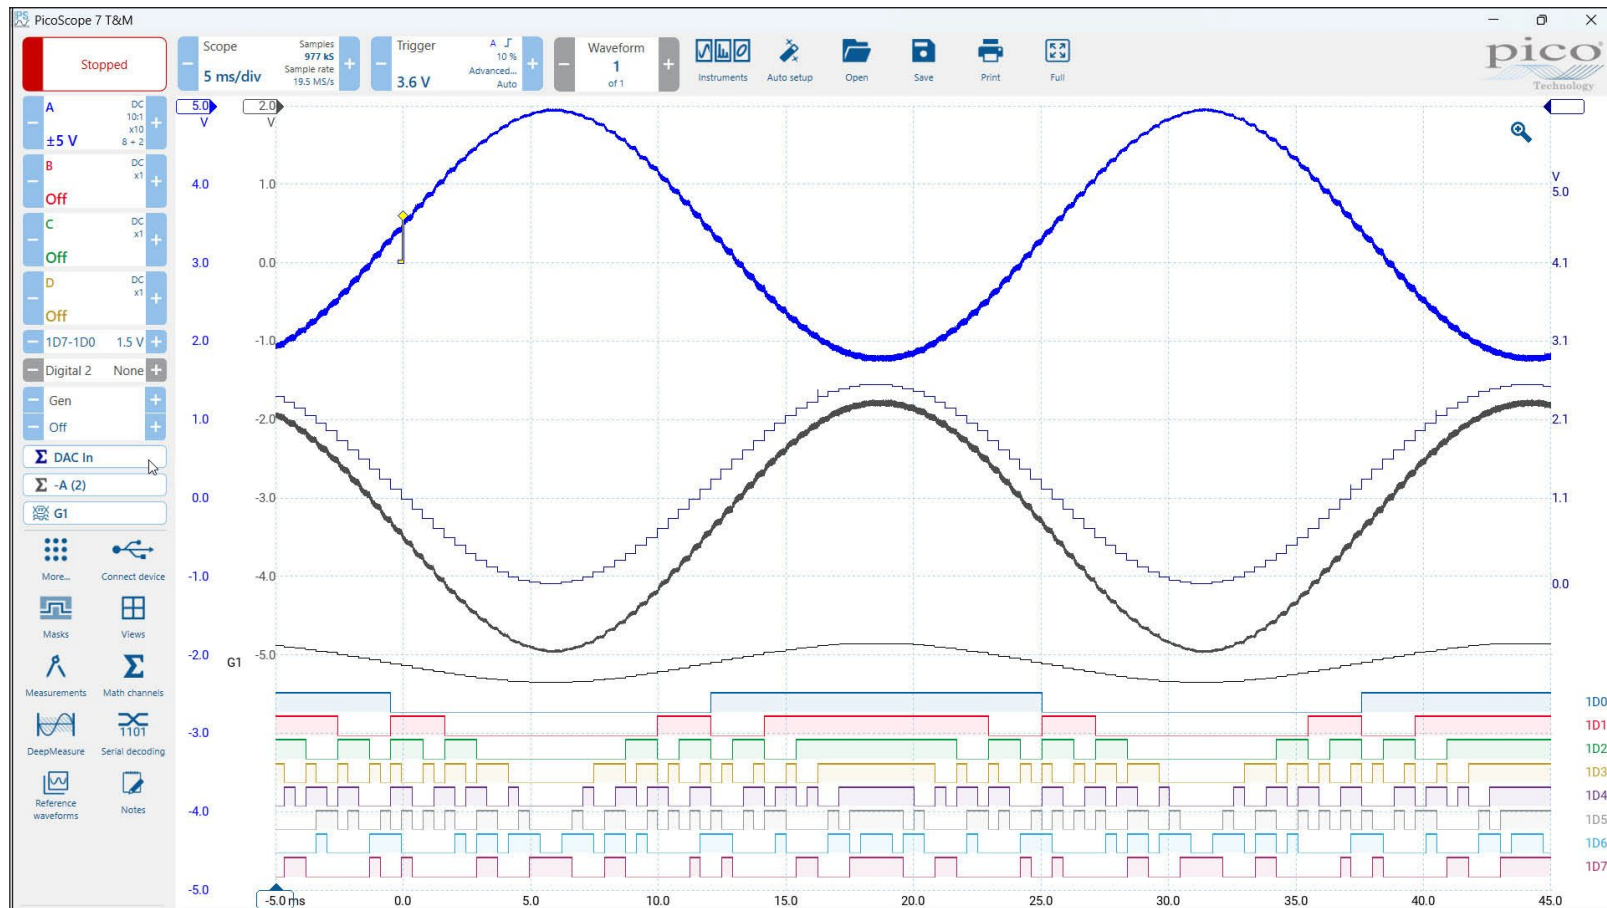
PicoScope 7 T&M

Stopped

Scope
5 ms/div
Samples 977 kS
Sample rate 19.5 MS/s

Trigger
3.6 V
A
10 %
Advanced...
Auto

Waveform
1
of 1

Instruments
Auto setup
Open
Save
Print
Full

pico Technology

A ±5 V DC 10:1 x10 8 + 2
B Off DC x1
C Off DC x1
D Off DC x1
1D7-1D0 1.5 V
Digital 2 None
Gen
Off
DAC In
-A (2)
G1

More...
Connect device
Masks
Views
Measurements
Math channels
DeepMeasure
Serial decoding
Reference waveforms
Notes

5.0 V
4.0
3.0
2.0
1.0
0.0
-1.0
-2.0
-3.0
-4.0
-5.0

2.0 V
1.0
0.0
-1.0
-2.0
-3.0
-4.0
-5.0

G1

V
5.0
4.1
3.1
2.1
1.1
0.0

1D0
1D1
1D2
1D3
1D4
1D5
1D6
1D7

-5.0 ms
0.0
5.0
10.0
15.0
20.0
25.0
30.0
35.0
40.0
45.0